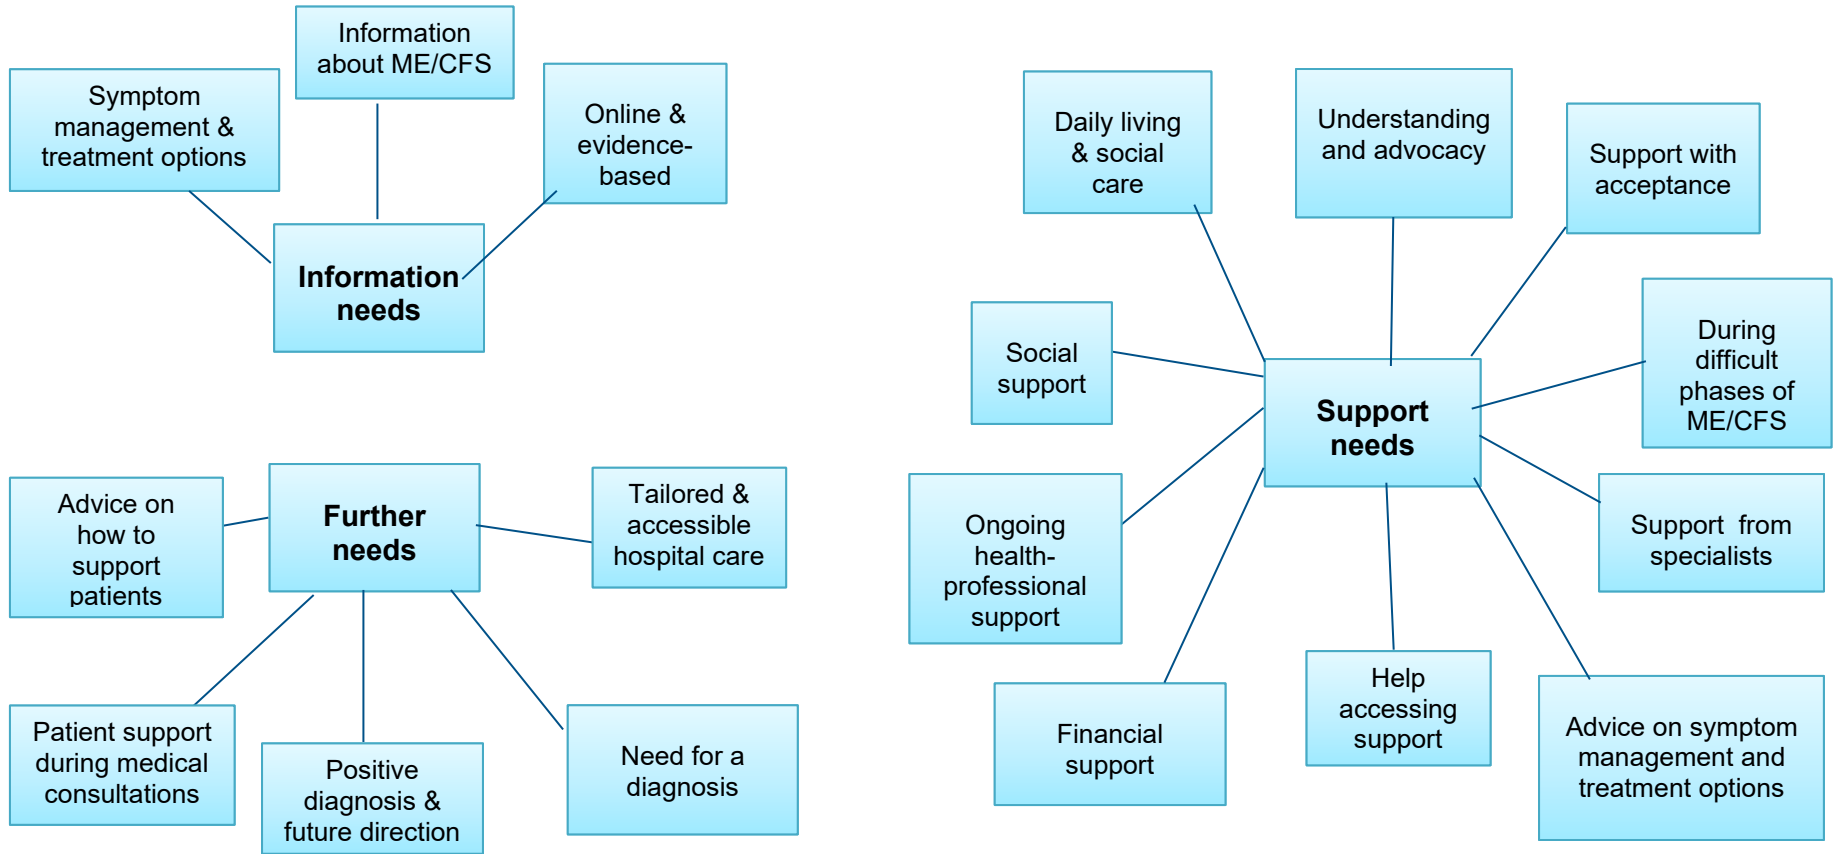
Information about ME/CFS

Symptom management & treatment options

Online & evidence-based

Information needs

Daily living & social care

Understanding and advocacy

Support with acceptance

Social support

Support needs

During difficult phases of ME/CFS

Ongoing health-professional support

Support from specialists

Financial support

Help accessing support

Advice on symptom management and treatment options

Advice on how to support patients

Further needs

Tailored & accessible hospital care

Patient support during medical consultations

Positive diagnosis & future direction

Need for a diagnosis